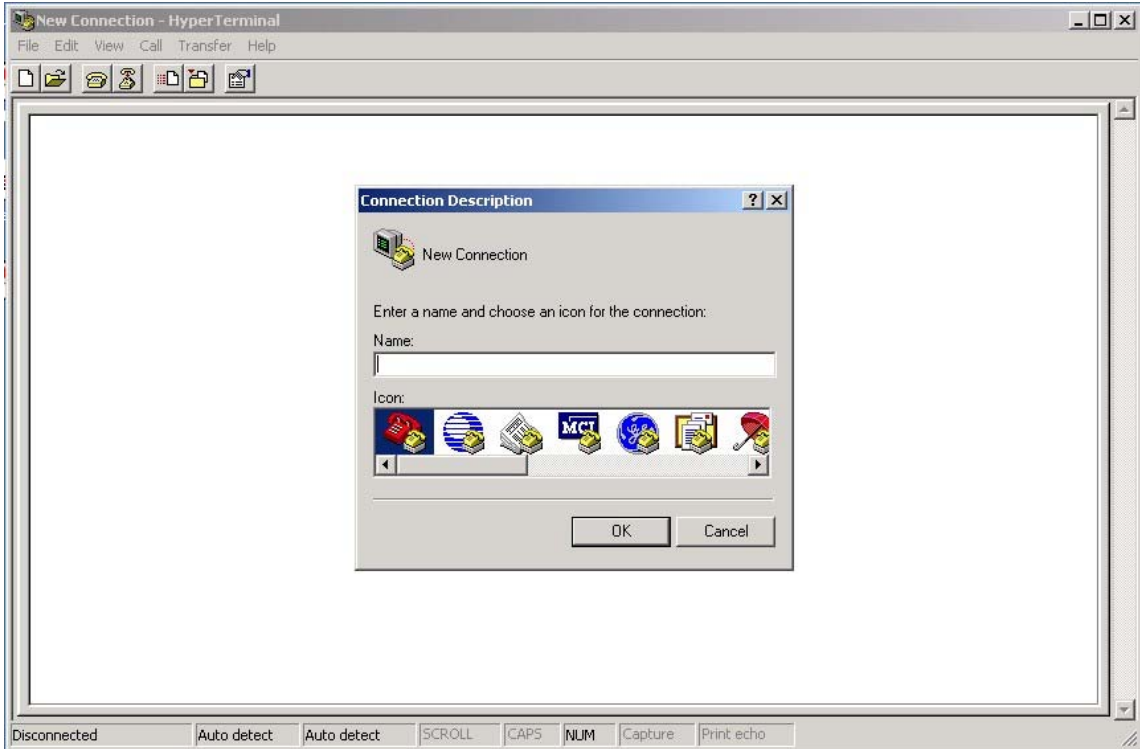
New Connection - HyperTerminal

File Edit View Call Transfer Help

Connection Description

New Connection

Enter a name and choose an icon for the connection:

Name:

Icon:

MCI

OK Cancel

Disconnected | Auto detect | Auto detect | SCROLL | CAPS | NUM | Capture | Print echo